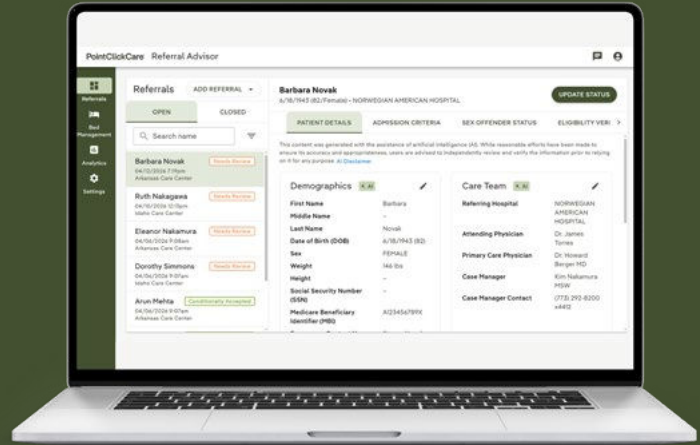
PointClickCare Referral Advisor

Referrals
Bed Management
Analytics
Settings

Referrals ADD REFERRAL

OPEN CLOSED

Search name

Barbara Novak Needs Review
04/12/2024 7:19pm
Arkansas Care Center

Ruth Nakagawa Needs Review
04/10/2024 12:11pm
Idaho Care Center

Eleanor Nakamura Needs Review
04/08/2024 9:08am
Arkansas Care Center

Dorothy Simmons Needs Review
04/08/2024 11:05am
Idaho Care Center

Arun Mehta Conditionally Accepted
04/05/2024 9:32am
Arkansas Care Center

Barbara Novak
6/18/1943 (82/Female) • NORWEGIAN AMERICAN HOSPITAL

UPDATE STATUS

PATIENT DETAILS ADMISSION CRITERIA SEX OFFENDER STATUS ELIGIBILITY VERI

This content was generated with the assistance of artificial intelligence (AI). While reasonable efforts have been made to ensure its accuracy and appropriateness, users are advised to independently review and verify the information prior to relying on it for any purpose. AI Disclaimer

Demographics AI

| | |
|---|---|
| First Name | Barbara |
| Middle Name | - |
| Last Name | Novak |
| Date of Birth (DOB) | 6/18/1943 (82) |
| Sex | FEMALE |
| Weight | 146 lbs |
| Height | - |
| Social Security Number (SSN) | - |
| Medicare Beneficiary Identifier (MBI) | A123456789 |

Care Team AI

| | |
|---|---|
| Referring Hospital | NORWEGIAN AMERICAN HOSPITAL |
| Attending Physician | Dr. James Torres |
| Primary Care Physician | Dr. Howard Berger MD |
| Case Manager | Kim Nakamura MSW |
| Case Manager Contact | (773) 292-8200 x4412 |